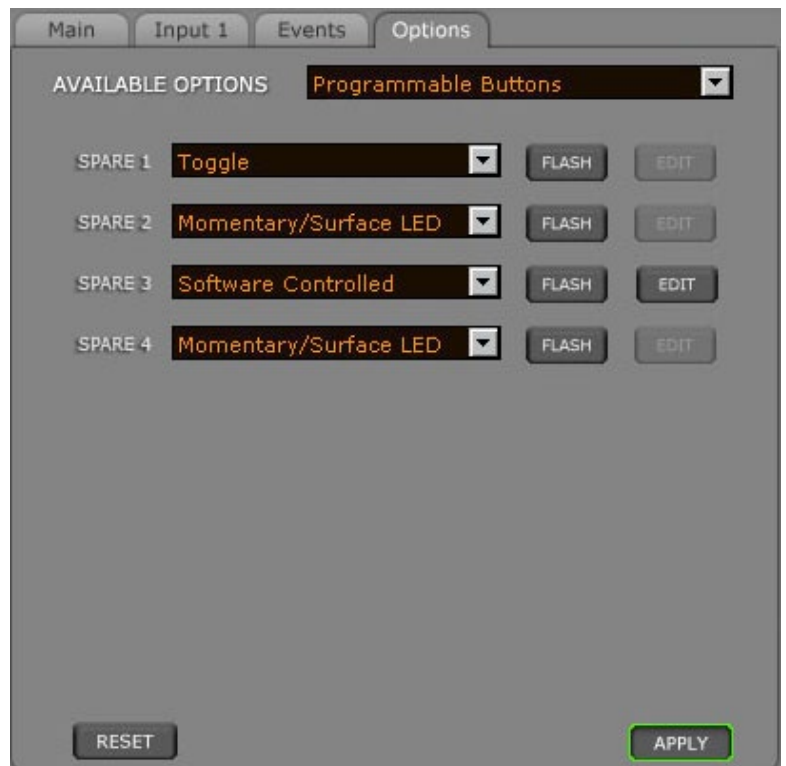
Main Input 1 Events Options

AVAILABLE OPTIONS Programmable Buttons

SPARE 1 Toggle FLASH EDIT

SPARE 2 Momentary/Surface LED FLASH EDIT

SPARE 3 Software Controlled FLASH EDIT

SPARE 4 Momentary/Surface LED FLASH EDIT

RESET

APPLY